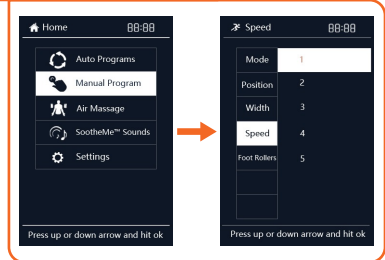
Home 88:88

Auto Programs

Manual Program

Air Massage

SootheMe™ Sounds

Settings

Press up or down arrow and hit ok

Speed 88:88

Mode

Position

Width

Speed

Foot Rollers

1

2

3

4

5

Press up or down arrow and hit ok